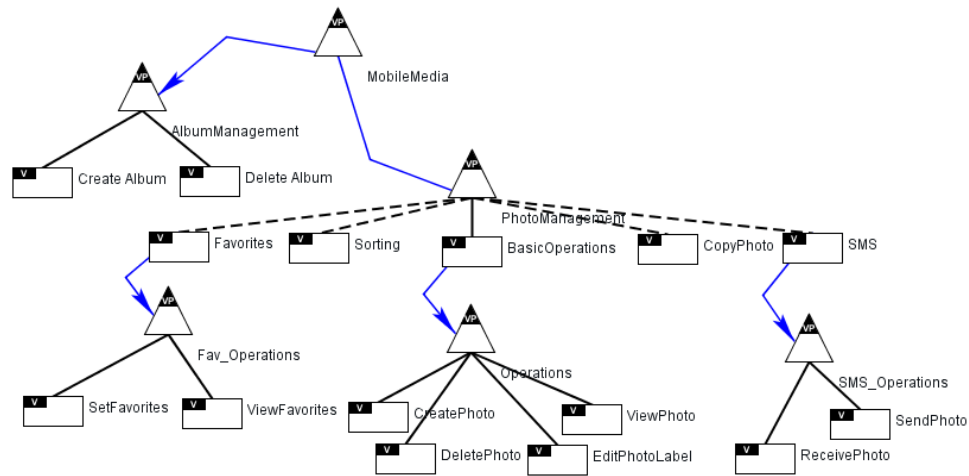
VP
MobileMedia

VP
AlbumManagement

V Create Album
V Delete Album

VP
PhotoManagement

V Favorites
V Sorting
V BasicOperations
V CopyPhoto
V SMS

VP
Fav_Operations

V SetFavorites
V ViewFavorites

VP
Operations

V CreatePhoto
V ViewPhoto
V DeletePhoto
V EditPhotoLabel

VP
SMS_Operations

V SendPhoto
V ReceivePhoto